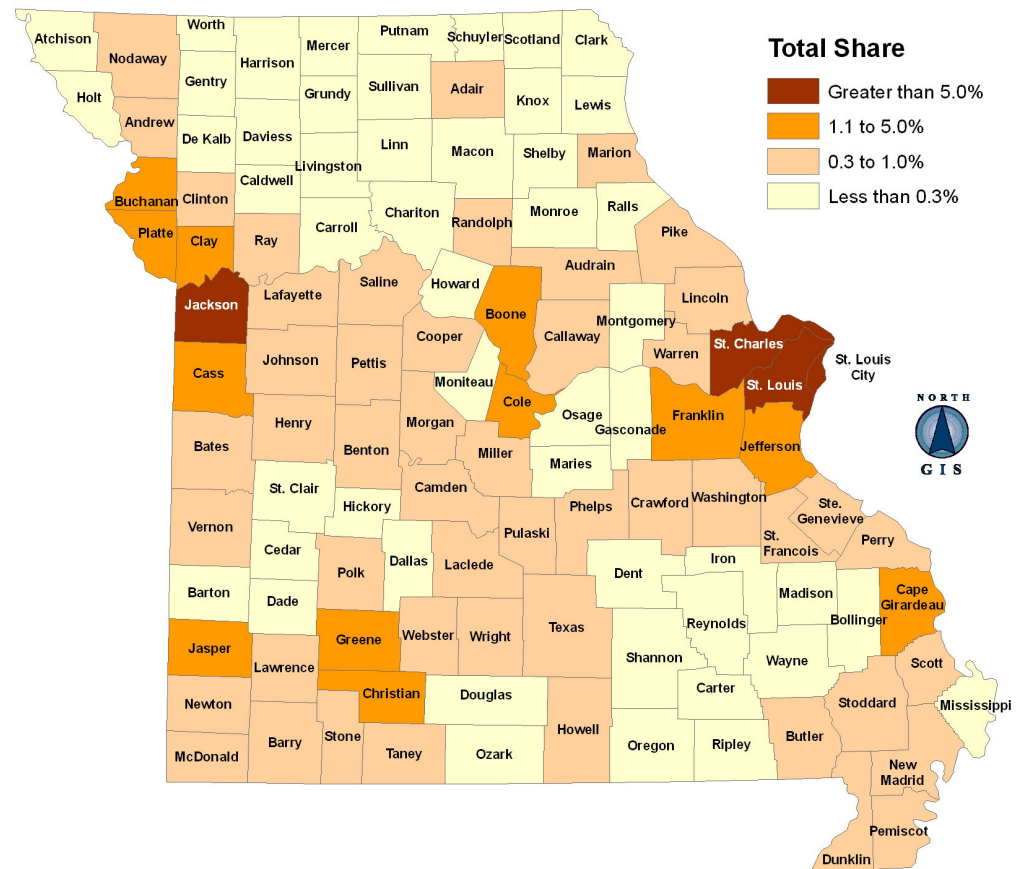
Total Share
Greater than 5.0%
1.1 to 5.0%
0.3 to 1.0%
Less than 0.3%

Atchison
Nodaway
Worth
Harrison
Mercer
Putnam
Schuyler
Scotland
Clark
Holt
Gentry
Grundy
Sullivan
Adair
Knox
Lewis
Andrew
De Kalb
Daviess
Linn
Macon
Shelby
Marion
Buchanan
Clinton
Caldwell
Livingston
Chariton
Randolph
Monroe
Ralls
Platte
Clay
Ray
Carroll
Pike
Jackson
Lafayette
Saline
Howard
Audrain
Lincoln
Boone
Callaway
Montgomery
St. Charles
Cooper
St. Louis City
Cass
Johnson
Pettis
Moniteau
Warren
St. Louis
Cole
Osage
Franklin
Henry
Morgan
Gasconade
Jefferson
Bates
Benton
Miller
Maries
St. Clair
Camden
Phelps
Crawford
Washington
Hickory
Ste. Genevieve
Vernon
Pulaski
St. Francois
Perry
Cedar
Polk
Dallas
Laclede
Dent
Iron
Barton
Dade
Madison
Bollinger
Cape Girardeau
Jasper
Greene
Webster
Wright
Texas
Reynolds
Shannon
Wayne
Lawrence
Scott
Christian
Douglas
Carter
Newton
Stoddard
Mississippi
Barry
Stone
Howell
Butler
McDonald
Taney
Ozark
Oregon
Ripley
New Madrid
Pemiscot
Dunklin
NORTH
GIS